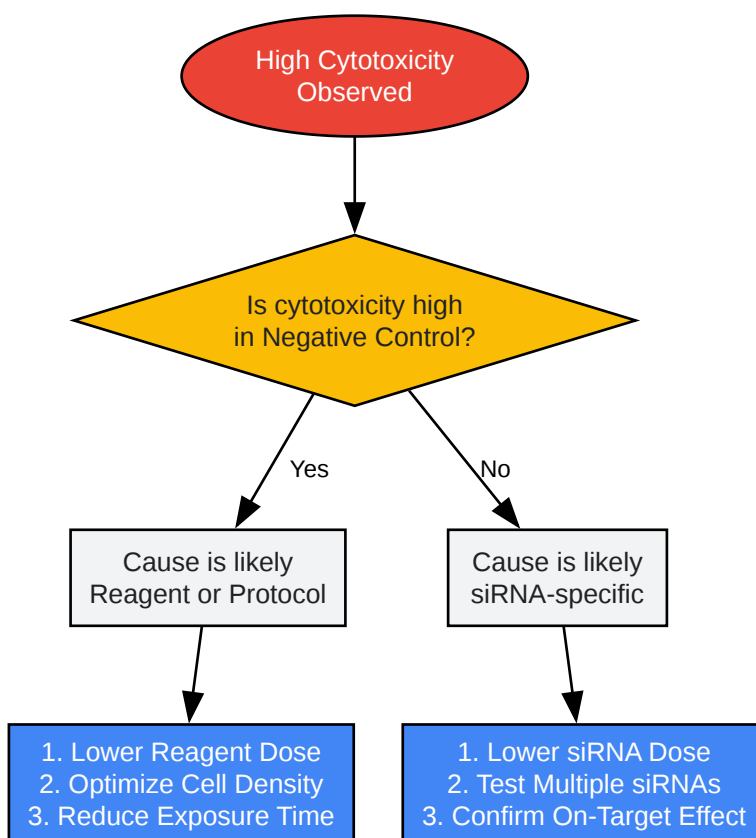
High Cytotoxicity Observed

Is cytotoxicity high in Negative Control?

Yes

No

Cause is likely Reagent or Protocol

Cause is likely siRNA-specific

1. Lower Reagent Dose
2. Optimize Cell Density
3. Reduce Exposure Time

1. Lower siRNA Dose
2. Test Multiple siRNAs
3. Confirm On-Target Effect